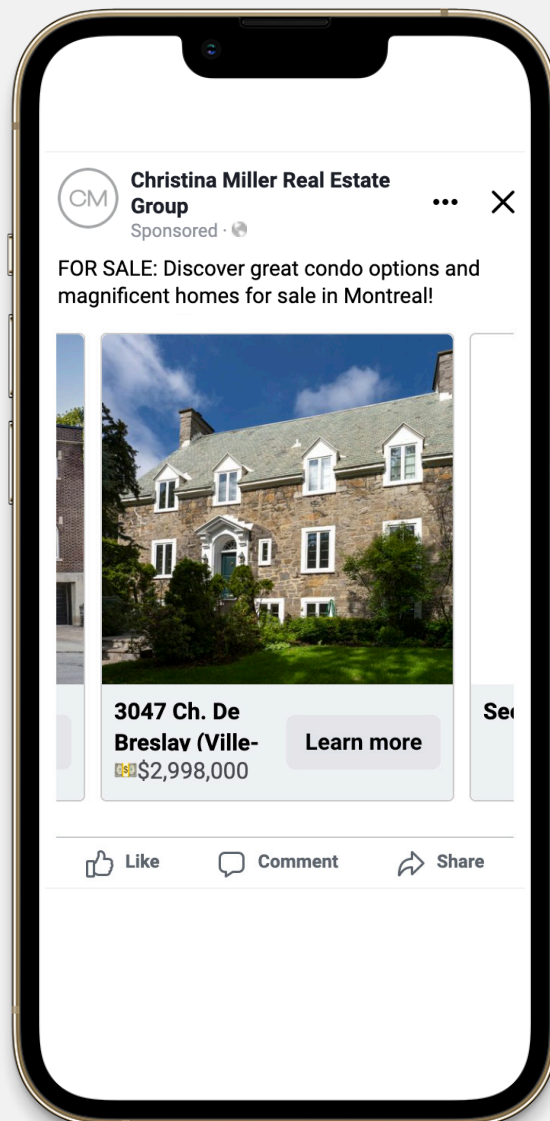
CM

Christina Miller Real Estate Group

Sponsored ·

FOR SALE: Discover great condo options and magnificent homes for sale in Montreal!

3047 Ch. De Breslay (Ville-

💵$2,998,000

Learn more

Se

Like

Comment

Share